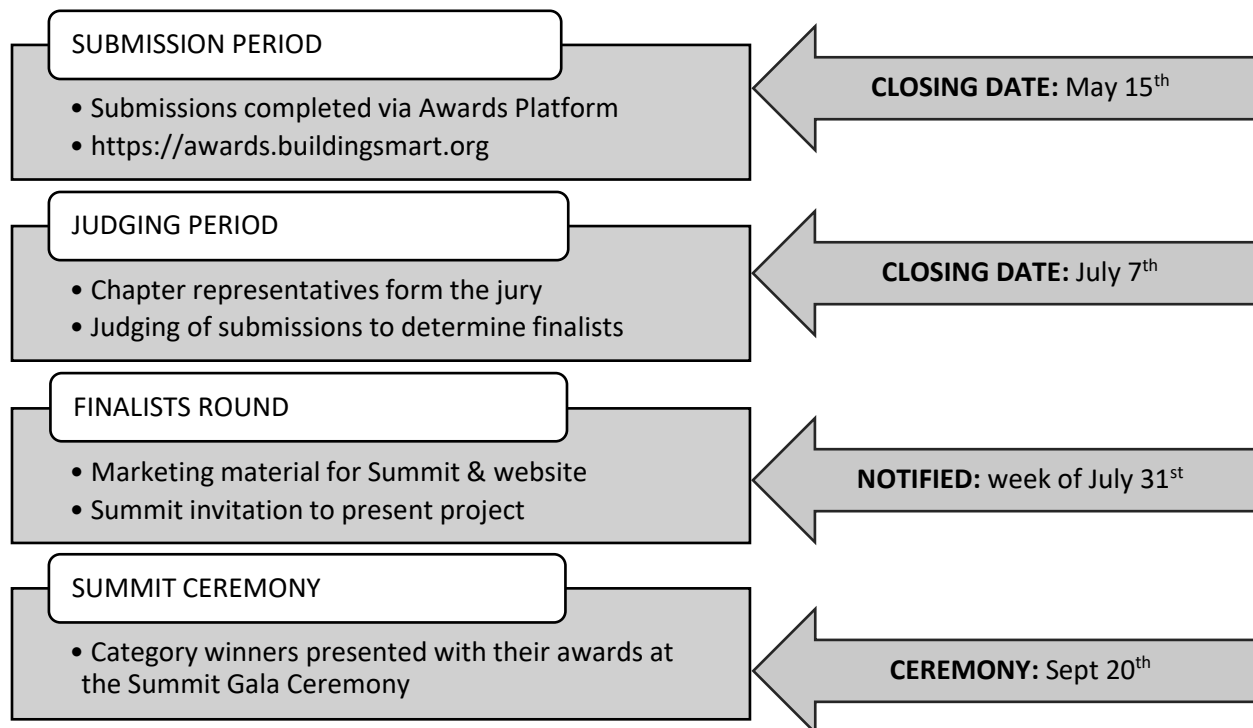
SUBMISSION PERIOD

• Submissions completed via Awards Platform
• https://awards.buildingsmart.org

CLOSING DATE: May 15$^{th}$

JUDGING PERIOD

• Chapter representatives form the jury
• Judging of submissions to determine finalists

CLOSING DATE: July 7$^{th}$

FINALISTS ROUND

• Marketing material for Summit & website
• Summit invitation to present project

NOTIFIED: week of July 31$^{st}$

SUMMIT CEREMONY

• Category winners presented with their awards at the Summit Gala Ceremony

CEREMONY: Sept 20$^{th}$